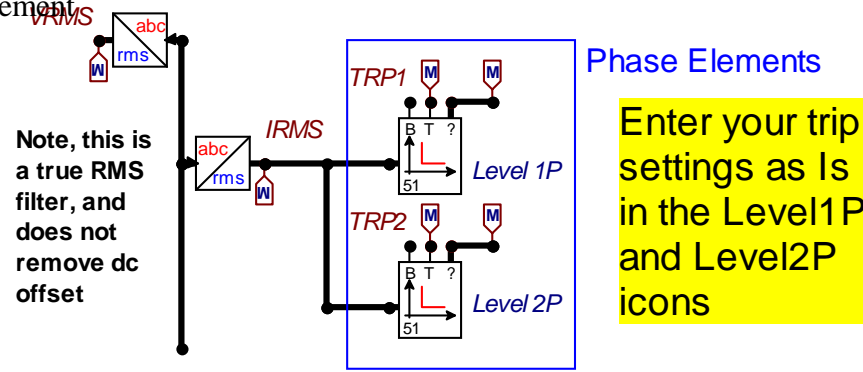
ement
VRMS
abc
rms
M

Note, this is a true RMS filter, and does not remove dc offset

abc
rms
M
IRMS

TRP1
M
M
B T ?
51
Level 1P

TRP2
M
M
B T ?
51
Level 2P

Phase Elements

Enter your trip settings as Is in the Level1P and Level2P icons